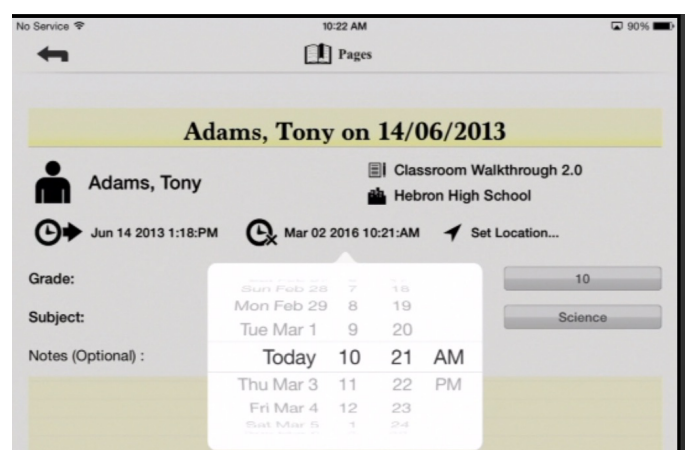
No Service
10:22 AM
90%
Pages

Adams, Tony on 14/06/2013

Adams, Tony
Classroom Walkthrough 2.0
Hebron High School

Jun 14 2013 1:18:PM
Mar 02 2016 10:21:AM
Set Location...

Grade:
10
Subject:
Science
Notes (Optional) :

Sun Feb 28 7 18
Mon Feb 29 8 19
Tue Mar 1 9 20
Today 10 21 AM
Thu Mar 3 11 22 PM
Fri Mar 4 12 23
Sat Mar 5 1 24